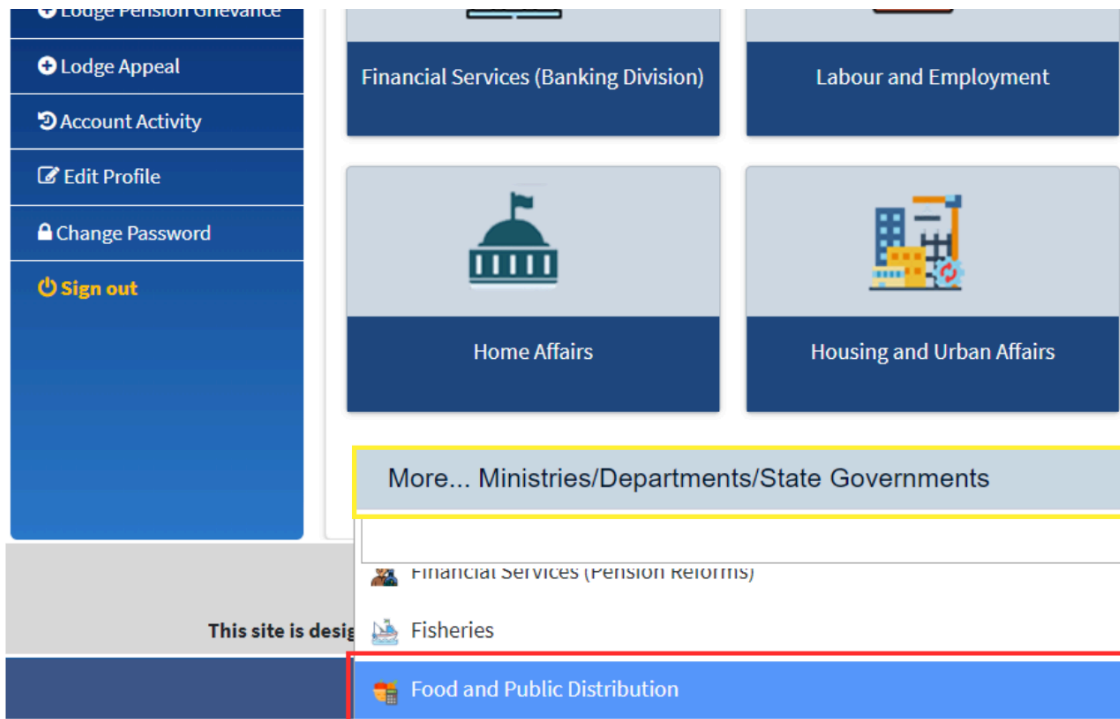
Lodge Pension Grievance
Lodge Appeal
Account Activity
Edit Profile
Change Password
Sign out

Financial Services (Banking Division)
Labour and Employment
Home Affairs
Housing and Urban Affairs

More... Ministries/Departments/State Governments

Financial Services (Pension Reforms)
Fisheries
Food and Public Distribution

This site is desig